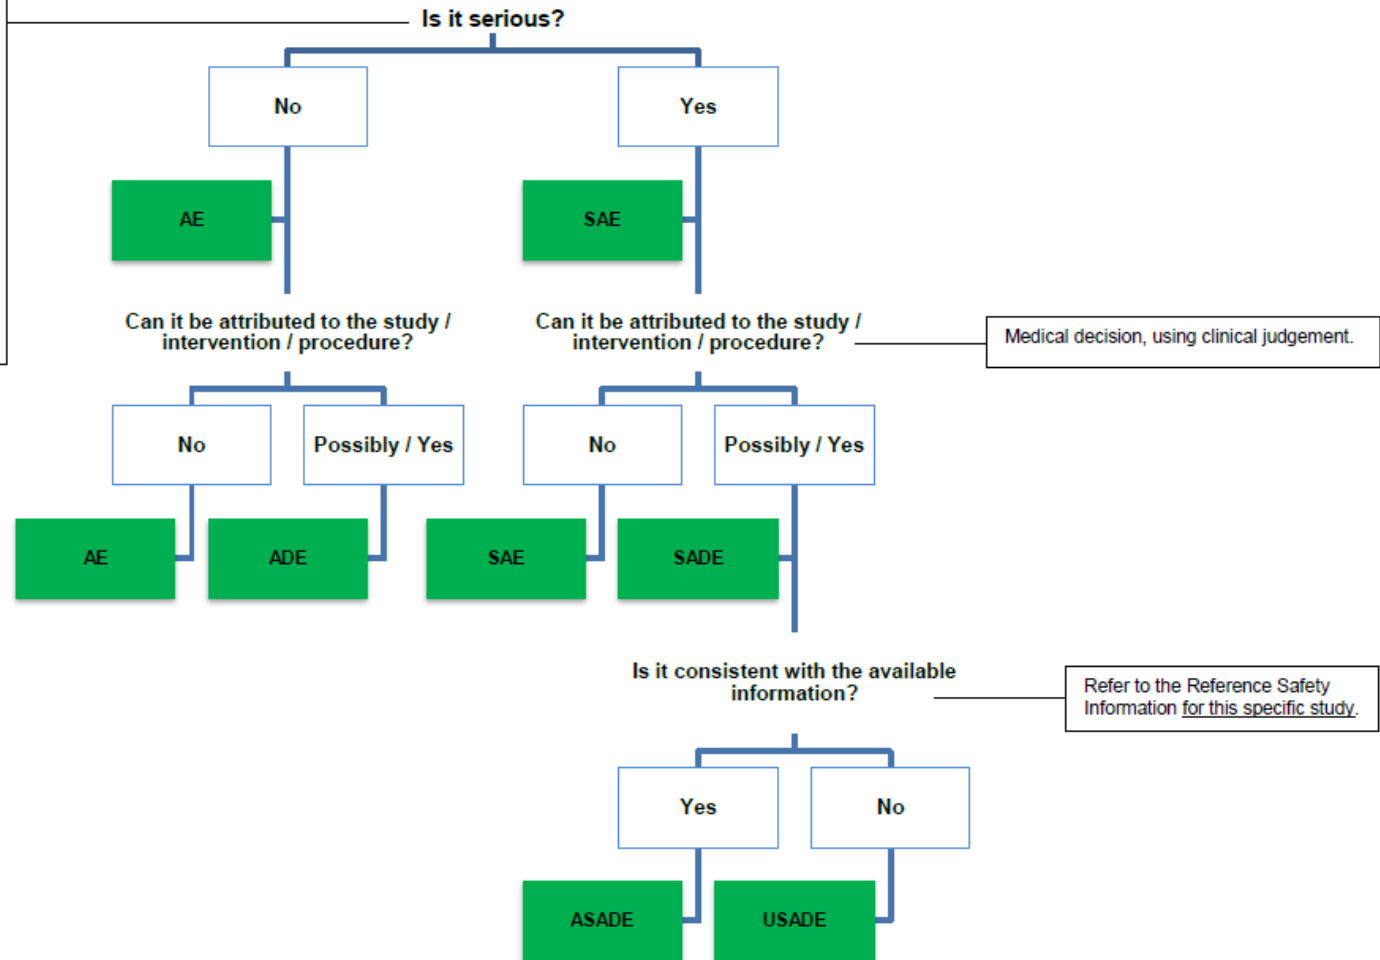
Is it serious?

No

Yes

AE

SAE

Can it be attributed to the study / intervention / procedure?

Can it be attributed to the study / intervention / procedure?

Medical decision, using clinical judgement.

No

Possibly / Yes

No

Possibly / Yes

AE

ADE

SAE

SADE

Is it consistent with the available information?

Refer to the Reference Safety Information for this specific study.

Yes

No

ASADE

USADE